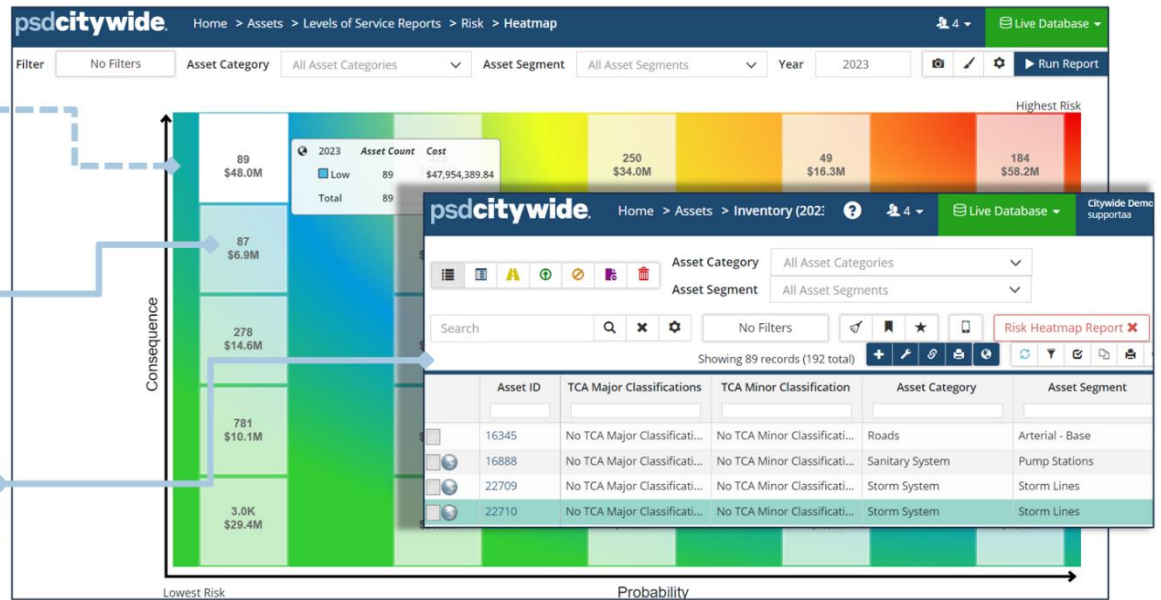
psdcitywide. Home > Assets > Levels of Service Reports > Risk > Heatmap

4 Live Database

Filter No Filters Asset Category All Asset Categories Asset Segment All Asset Segments Year 2023 Run Report

Highest Risk

89
$48.0M

| 2023 | Asset Count | Cost |
|---|---|---|
| Low | 89 | $47,954,389.84 |
| Total | 89 | |

250
$34.0M

49
$16.3M

184
$58.2M

87
$6.9M

278
$14.6M

781
$10.1M

3.0K
$29.4M

Consequence

Lowest Risk

Probability

psdcitywide. Home > Assets > Inventory (202

4 Live Database Citywide Demo supportaa

Asset Category All Asset Categories
Asset Segment All Asset Segments

Search No Filters Risk Heatmap Report

Showing 89 records (192 total)

| | Asset ID | TCA Major Classifications | TCA Minor Classification | Asset Category | Asset Segment |
|---|---|---|---|---|---|
| | 16345 | No TCA Major Classificati... | No TCA Minor Classificati... | Roads | Arterial - Base |
| | 16888 | No TCA Major Classificati... | No TCA Minor Classificati... | Sanitary System | Pump Stations |
| | 22709 | No TCA Major Classificati... | No TCA Minor Classificati... | Storm System | Storm Lines |
| | 22710 | No TCA Major Classificati... | No TCA Minor Classificati... | Storm System | Storm Lines |